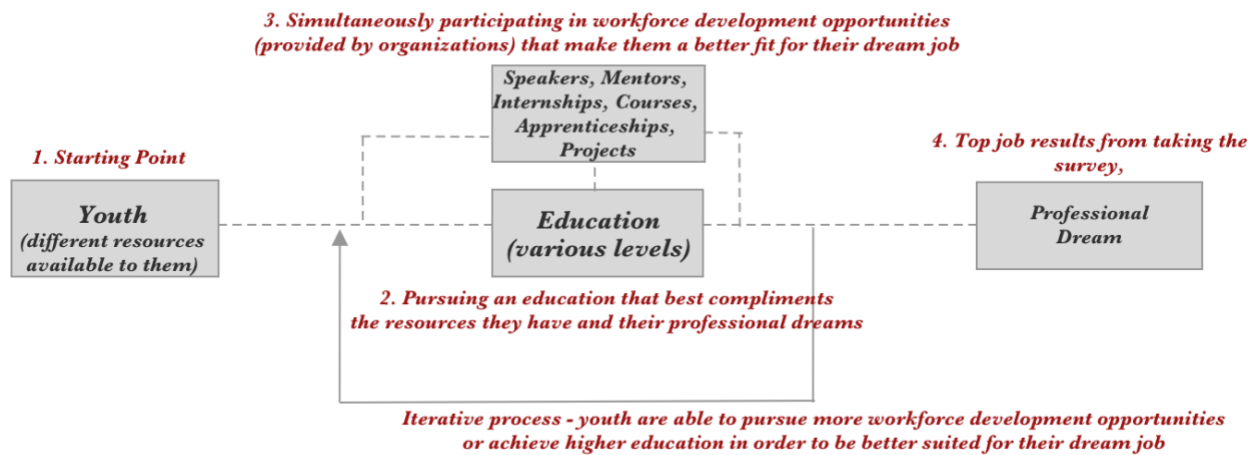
3. Simultaneously participating in workforce development opportunities (provided by organizations) that make them a better fit for their dream job

Speakers, Mentors, Internships, Courses, Apprenticeships, Projects

1. Starting Point

Youth
(different resources available to them)

Education
(various levels)

4. Top job results from taking the survey,

Professional Dream

2. Pursuing an education that best compliments the resources they have and their professional dreams

Iterative process - youth are able to pursue more workforce development opportunities or achieve higher education in order to be better suited for their dream job